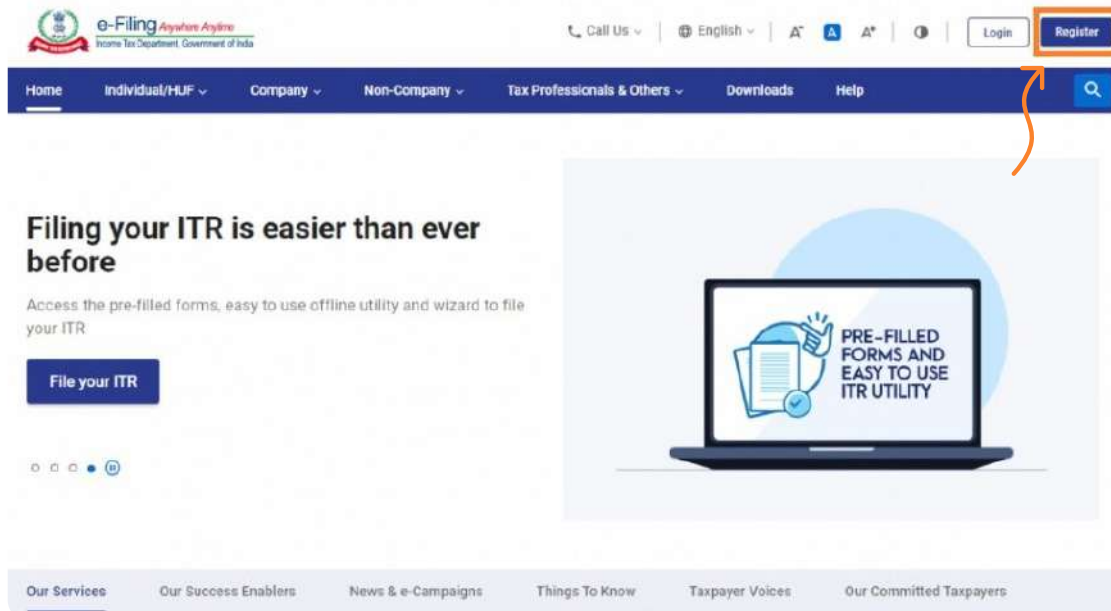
e-Filing Anywhere Anytime
Income Tax Department, Government of India

Call Us
English
A⁻ A A⁺
Login
Register

Home
Individual/HUF
Company
Non-Company
Tax Professionals & Others
Downloads
Help

Filing your ITR is easier than ever before

Access the pre-filled forms, easy to use offline utility and wizard to file your ITR

File your ITR

PRE-FILLED FORMS AND EASY TO USE ITR UTILITY

Our Services
Our Success Enablers
News & e-Campaigns
Things To Know
Taxpayer Voices
Our Committed Taxpayers